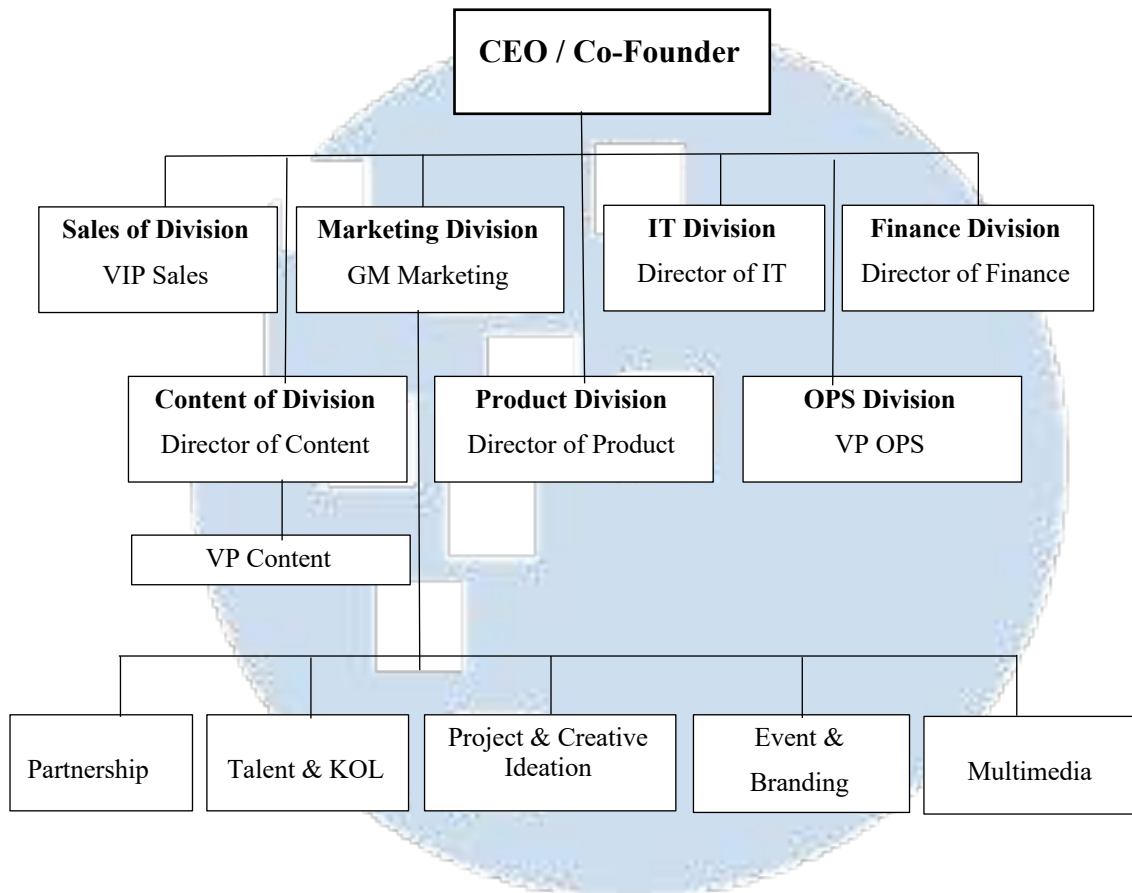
CEO / Co-Founder

Sales of Division
VIP Sales

Marketing Division
GM Marketing

IT Division
Director of IT

Finance Division
Director of Finance

Content of Division
Director of Content

Product Division
Director of Product

OPS Division
VP OPS

VP Content

Partnership

Talent & KOL

Project & Creative Ideation

Event & Branding

Multimedia